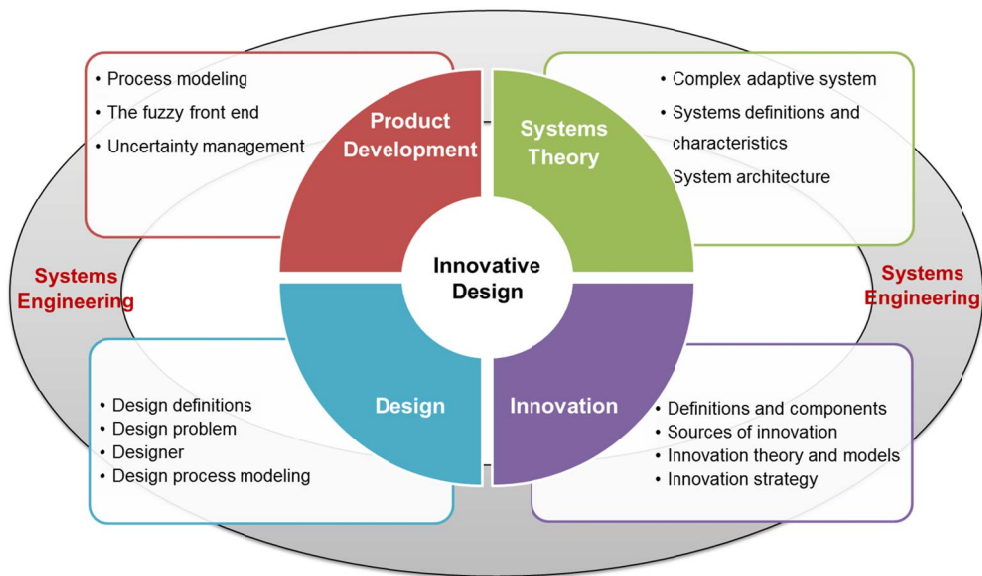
• Process modeling
• The fuzzy front end
• Uncertainty management

Product Development

Systems Theory

• Complex adaptive system
• Systems definitions and characteristics
• System architecture

Systems Engineering

Innovative Design

Systems Engineering

• Design definitions
• Design problem
• Designer
• Design process modeling

Design

Innovation

• Definitions and components
• Sources of innovation
• Innovation theory and models
• Innovation strategy